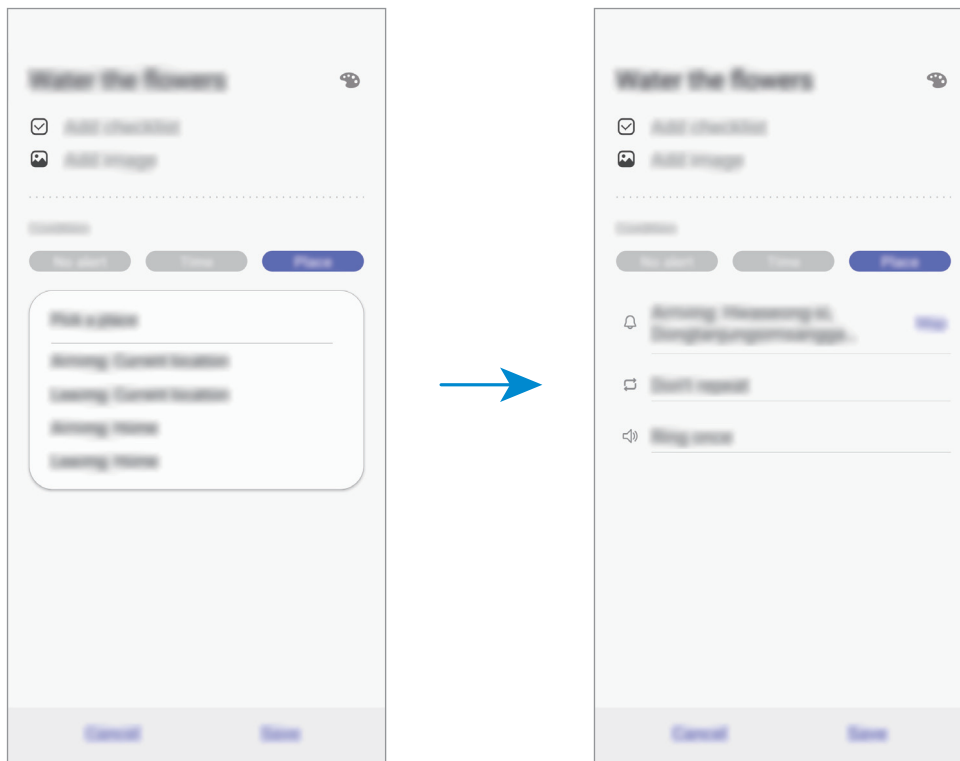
Water the flowers

Add checklist

Add image

Conditions

No alert

Time

Place

Pick a place

Arriving: Current location

Leaving: Current location

Arriving: Home

Leaving: Home

Cancel

Save

Water the flowers

Add checklist

Add image

Conditions

No alert

Time

Place

Arriving: Hwaseong-si, Dongtan-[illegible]

Map

Don't repeat

Ring once

Cancel

Save